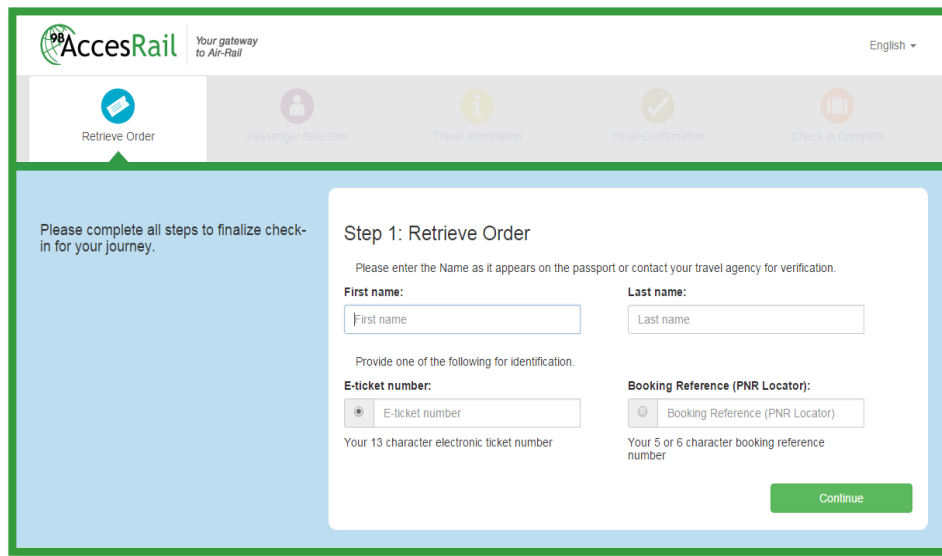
9B AccesRail

Your gateway to Air-Rail

English

Retrieve Order

Passenger Selection

Travel Information

Email Confirmation

Check-in Complete

Please complete all steps to finalize check-in for your journey.

Step 1: Retrieve Order

Please enter the Name as it appears on the passport or contact your travel agency for verification.

First name:

First name

Last name:

Last name

Provide one of the following for identification.

E-ticket number:

E-ticket number

Your 13 character electronic ticket number

Booking Reference (PNR Locator):

Booking Reference (PNR Locator)

Your 5 or 6 character booking reference number

Continue